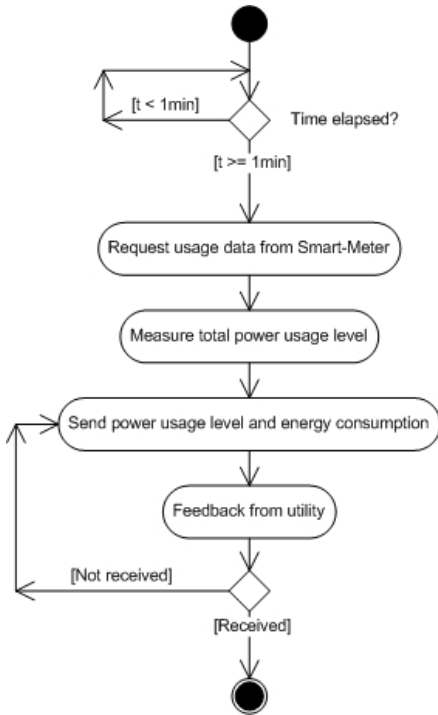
[t < 1min]

Time elapsed?

[t >= 1min]

Request usage data from Smart-Meter

Measure total power usage level

Send power usage level and energy consumption

Feedback from utility

[Not received]

[Received]